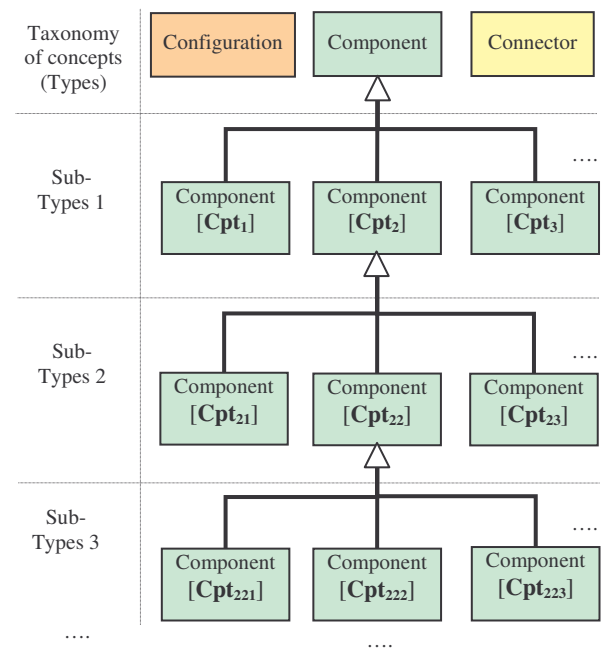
Taxonomy of concepts (Types)

Configuration

Component

Connector

Sub-Types 1

….

Component [$Cpt_1$]

Component [$Cpt_2$]

Component [$Cpt_3$]

Sub-Types 2

….

Component [$Cpt_{21}$]

Component [$Cpt_{22}$]

Component [$Cpt_{23}$]

Sub-Types 3

….

Component [$Cpt_{221}$]

Component [$Cpt_{222}$]

Component [$Cpt_{223}$]

….

….